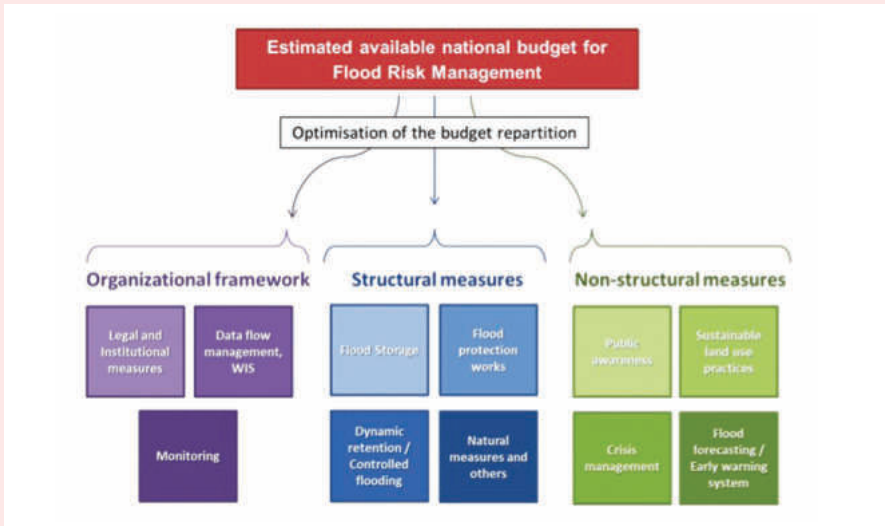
Estimated available national budget for Flood Risk Management

Optimisation of the budget repartition

Organizational framework

Legal and Institutional measures

Data flow management, WIS

Monitoring

Structural measures

Flood Storage

Flood protection works

Dynamic retention / Controlled flooding

Natural measures and others

Non-structural measures

Public awareness

Sustainable land use practices

Crisis management

Flood forecasting / Early warning system